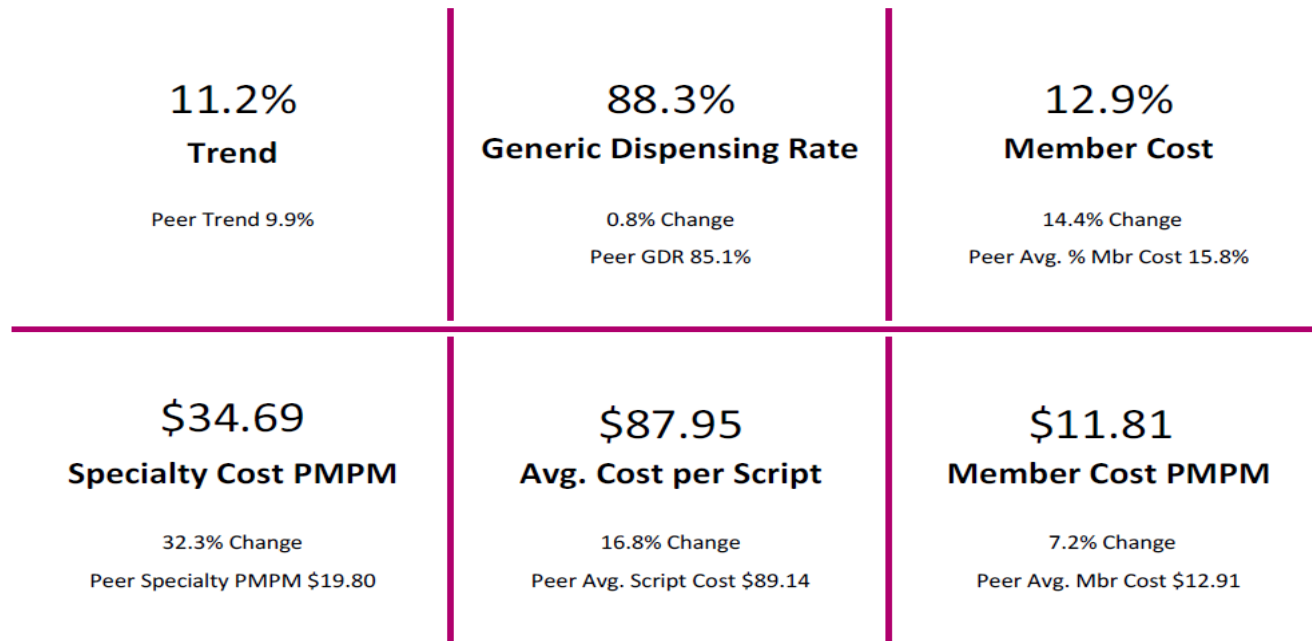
11.2%
Trend

Peer Trend 9.9%

88.3%
Generic Dispensing Rate

0.8% Change

Peer GDR 85.1%

12.9%
Member Cost

14.4% Change

Peer Avg. % Mbr Cost 15.8%

$34.69
Specialty Cost PMPM

32.3% Change

Peer Specialty PMPM $19.80

$87.95
Avg. Cost per Script

16.8% Change

Peer Avg. Script Cost $89.14

$11.81
Member Cost PMPM

7.2% Change

Peer Avg. Mbr Cost $12.91